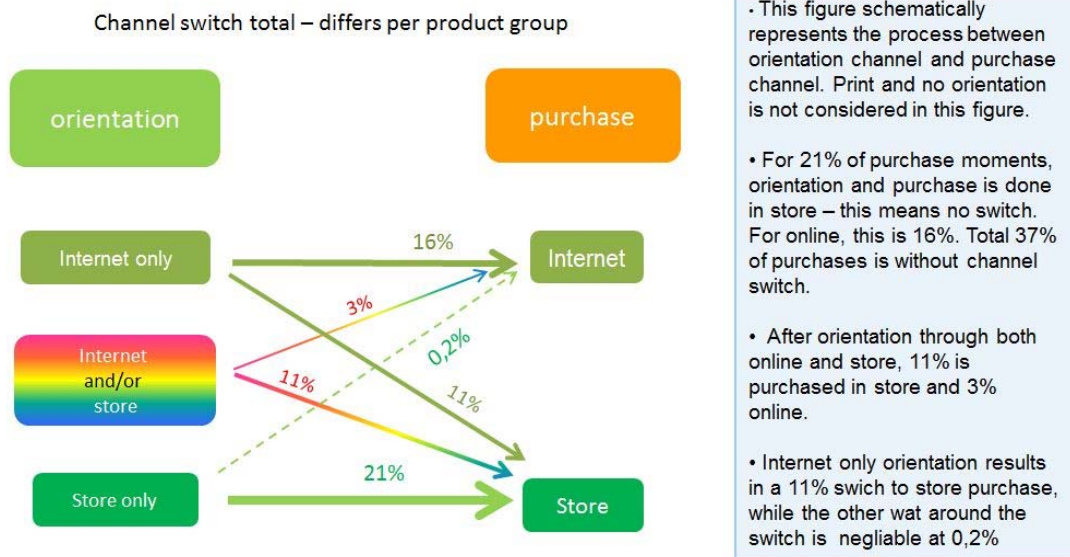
Channel switch total – differs per product group

orientation

purchase

Internet only

Internet and/or store

Store only

Internet

Store

16%

3%

0,2%

11%

11%

21%

• This figure schematically represents the process between orientation channel and purchase channel. Print and no orientation is not considered in this figure.

• For 21% of purchase moments, orientation and purchase is done in store – this means no switch. For online, this is 16%. Total 37% of purchases is without channel switch.

• After orientation through both online and store, 11% is purchased in store and 3% online.

• Internet only orientation results in a 11% swich to store purchase, while the other wat around the switch is negliable at 0,2%